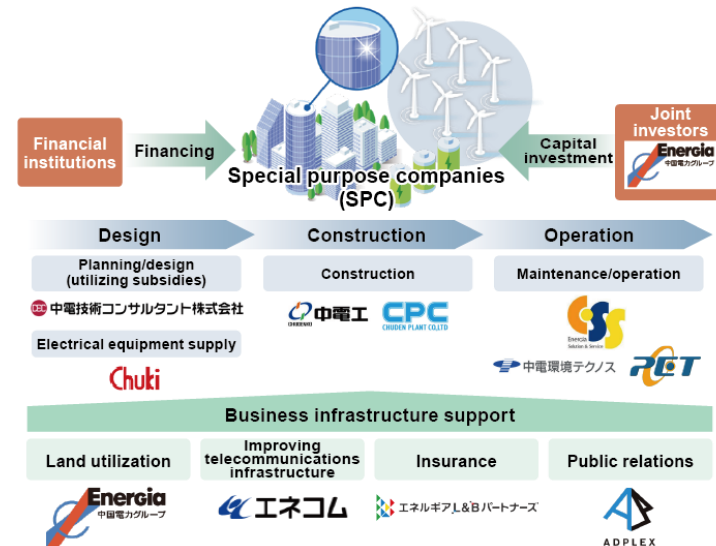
Financial institutions

Financing

Special purpose companies (SPC)

Capital investment

Joint investors

Energia 中国電力グループ

Design

Construction

Operation

Planning/design (utilizing subsidies)

中電技術コンサルタント株式会社

Electrical equipment supply

Chuki

Construction

中電工

CPC CHUDEN PLANT CO.,LTD

Maintenance/operation

CSS Energia Solution & Service

中電環境テクノス

PCT

Business infrastructure support

Land utilization

Improving telecommunications infrastructure

Insurance

Public relations

Energia 中国電力グループ

エネコム

エネルギアL&Bパートナーズ

ADPLEX